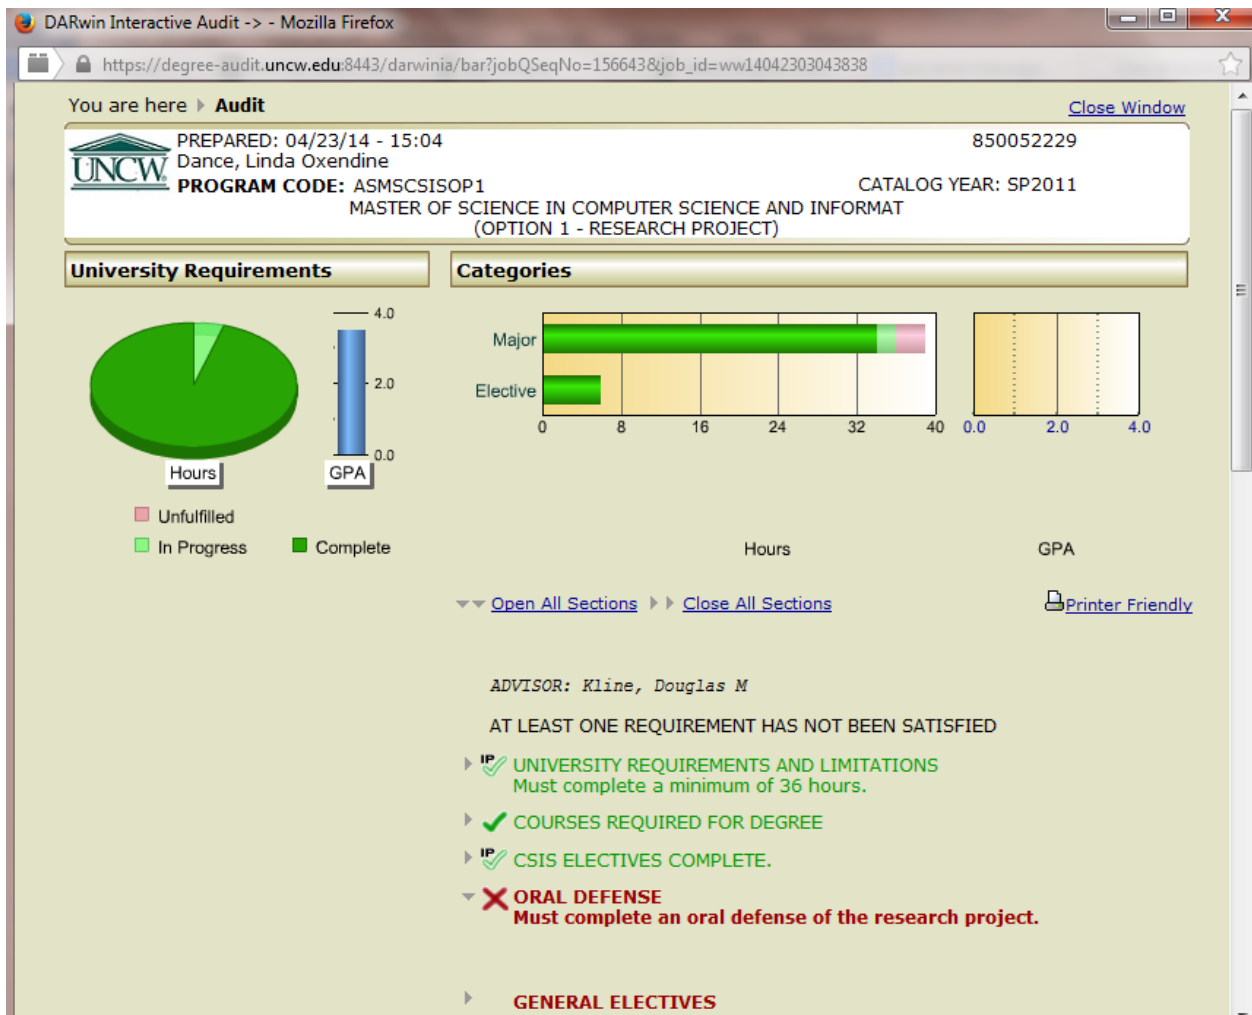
DARwin Interactive Audit -> - Mozilla Firefox

https://degree-audit.uncw.edu:8443/darwinia/bar?jobQSeqNo=156643&job_id=ww14042303043838

You are here Audit

Close Window

UNCW

PREPARED: 04/23/14 - 15:04
Dance, Linda Oxendine
PROGRAM CODE: ASMSCSISOP1

850052229

CATALOG YEAR: SP2011

MASTER OF SCIENCE IN COMPUTER SCIENCE AND INFORMAT
(OPTION 1 - RESEARCH PROJECT)

University Requirements

Categories

4.0
2.0
0.0

Hours

GPA

Unfulfilled

In Progress

Complete

Major

Elective

0 8 16 24 32 40

0.0 2.0 4.0

Hours

GPA

Open All Sections

Close All Sections

Printer Friendly

ADVISOR: Kline, Douglas M

AT LEAST ONE REQUIREMENT HAS NOT BEEN SATISFIED

IP UNIVERSITY REQUIREMENTS AND LIMITATIONS
Must complete a minimum of 36 hours.

COURSES REQUIRED FOR DEGREE

IP CSIS ELECTIVES COMPLETE.

ORAL DEFENSE
Must complete an oral defense of the research project.

GENERAL ELECTIVES